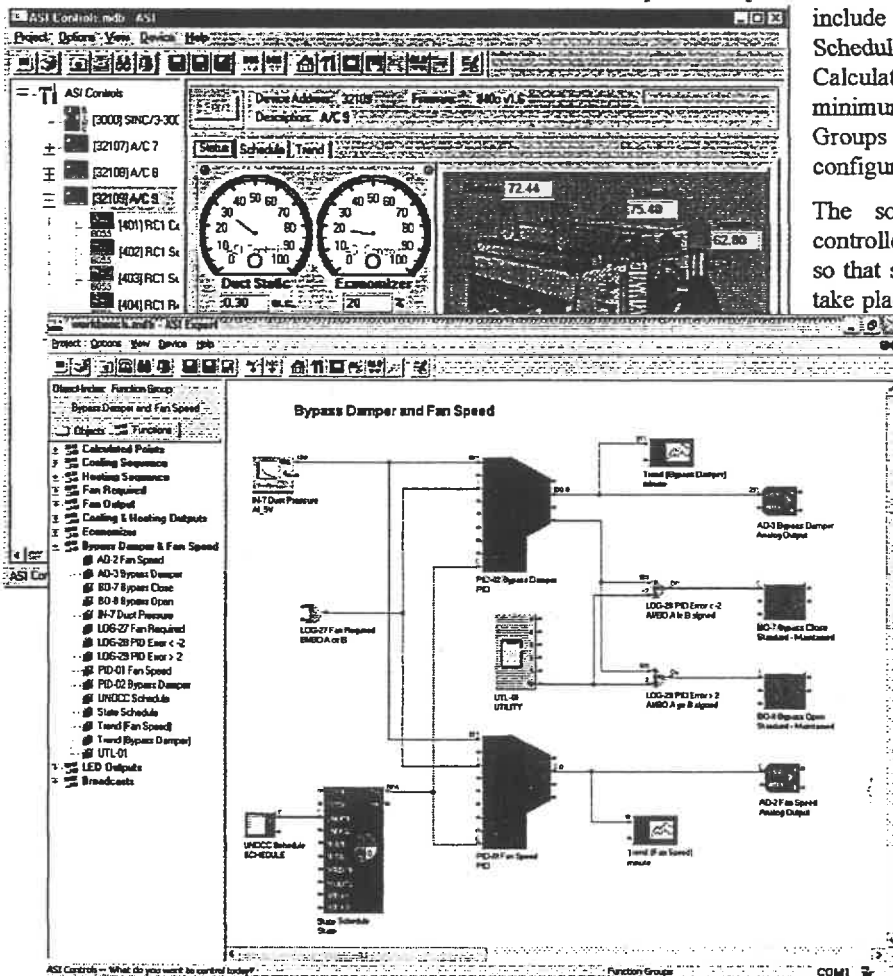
ASI Controls.mdb - ASI

Project Options View Device Help

ASI Controls

[3000] SINC/3-300

[32107] A/C 7

[32108] A/C 8

[32109] A/C 9

[401] RC1 C

[402] RC1 S

[403] RC1 S

[404] RC1 R

Device Address: 32109 Firmware: 840 v1.6

Description: A/C 9

Status Schedule Trend

Duct Static

0.30 w.c.

Economizer

20 %

72.44

75.48

62.80

include Schedul Calculat minimum Groups configur

The so controlle so that s take pla

workbench.mdb - ASI Expert

Project Options View Device Help

Object Index: Function Group

Bypass Damper and Fan Speed

Objects Functions

Calculated Points

Cooling Sequence

Heating Sequence

Fan Required

Fan Output

Cooling & Heating Outputs

Economizer

Bypass Damper & Fan Speed

AO-2 Fan Speed

AO-3 Bypass Damper

BO-7 Bypass Close

BO-8 Bypass Open

IN-7 Duct Pressure

LOG-27 Fan Required

LOG-28 PID Error < -2

LOG-29 PID Error > 2

PID-01 Fan Speed

PID-02 Bypass Damper

UNOCC Schedule

State Schedule

Trend (Fan Speed)

Trend (Bypass Damper)

UTL-01

LED Outputs

Broadcasts

Bypass Damper and Fan Speed

IN-7 Duct Pressure AI_5V

Trend (Bypass Damper) minute

AO-3 Bypass Damper Analog Output

PID-02 Bypass Damper PID

LOG-27 Fan Required ANDOA or B

LOG-28 PID Error < -2 ANDO A le B signed

BO-7 Bypass Close Standard - Maintained

UTL-01 UTILITY

LOG-29 PID Error > 2 ANDO A ge B signed

BO-8 Bypass Open Standard - Maintained

AO-2 Fan Speed Analog Output

UNOCC Schedule SCHEDULE

PID-01 Fan Speed PID

Trend (Fan Speed) minute

State Schedule State

ASI Controls — What do you want to control today?

Function Groups

COM1